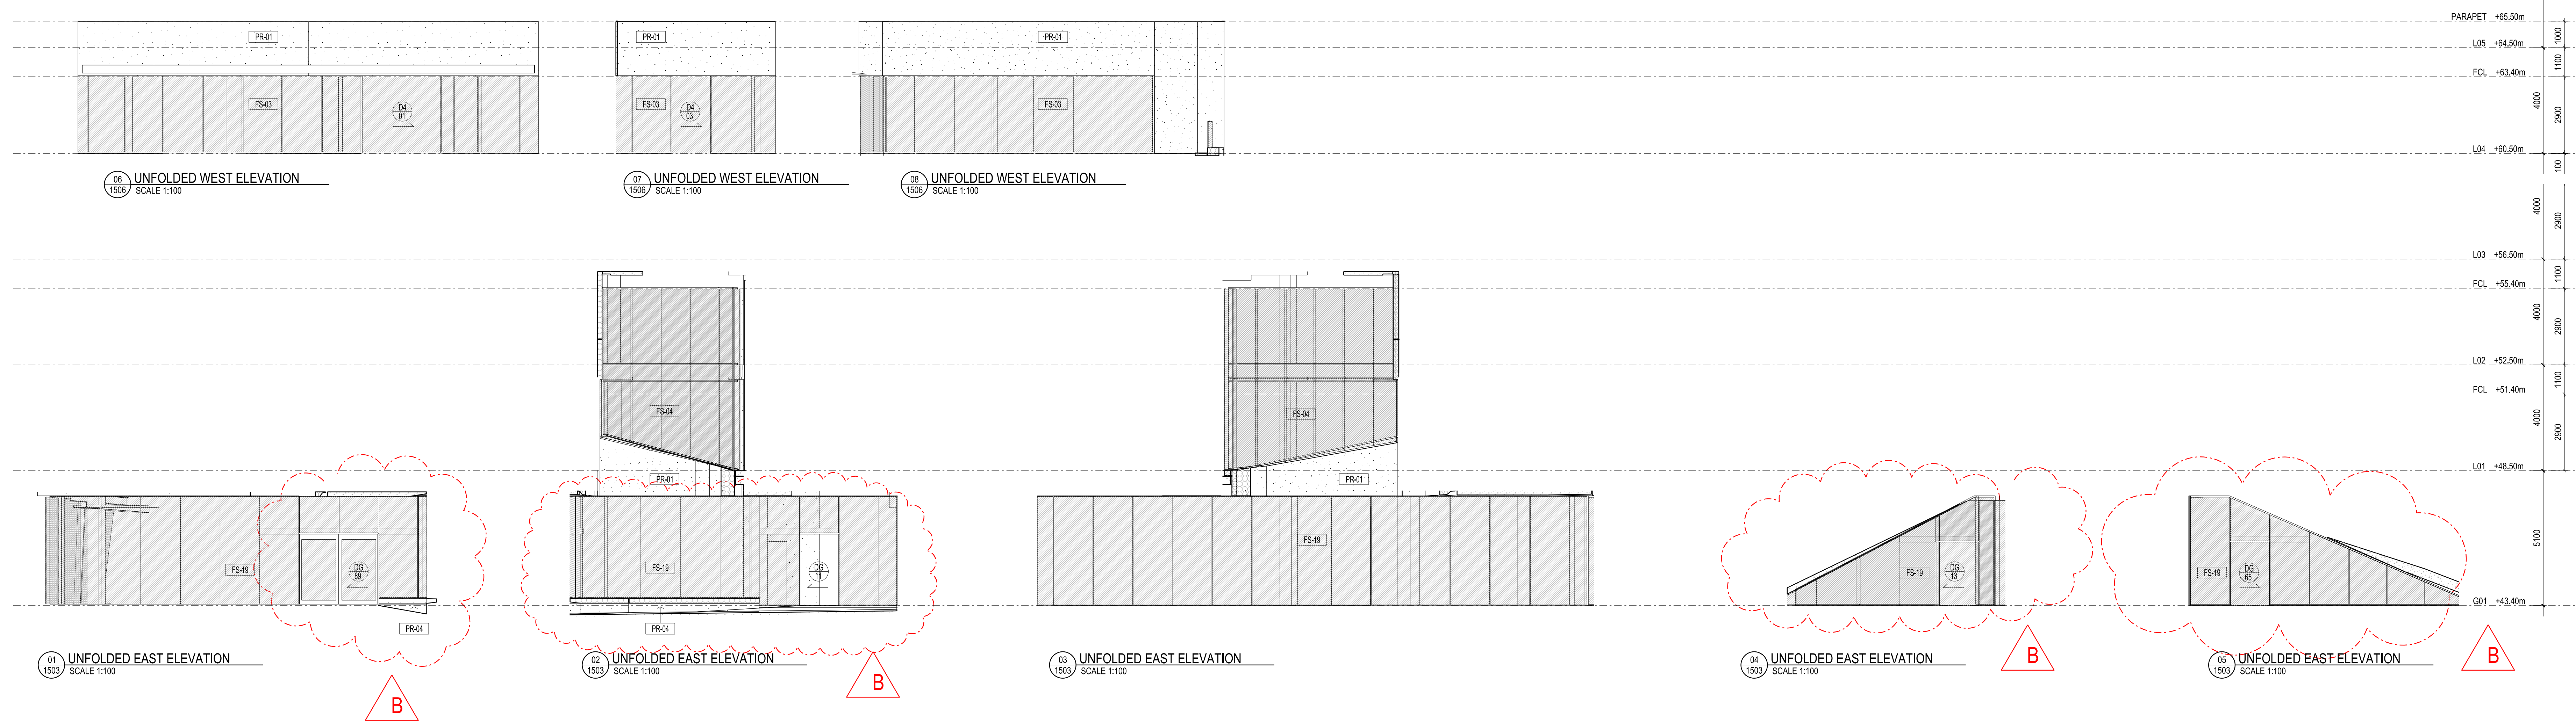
PR-01
FS-03
D4
01

PR-01
FS-03
D4
03

PR-01
FS-03

06
1506
UNFOLDED WEST ELEVATION
SCALE 1:100

07
1506
UNFOLDED WEST ELEVATION
SCALE 1:100

08
1506
UNFOLDED WEST ELEVATION
SCALE 1:100

PARAPET +65,50m
L05 +64,50m
FCL +63,40m
L04 +60,50m
L03 +56,50m
FCL +55,40m
L02 +52,50m
FCL +51,40m
L01 +48,50m
G01 +43,40m

1000
1100
4000
2900
1100
4000
2900
1100
4000
2900
1100
4000
2900
5100

FS-19
DG
89
PR-04

FS-04
PR-01
FS-19
DG
11
PR-04

FS-04
PR-01
FS-19

FS-19
DG
13

FS-19
DG
65

01
1503
UNFOLDED EAST ELEVATION
SCALE 1:100
B

02
1503
UNFOLDED EAST ELEVATION
SCALE 1:100
B

03
1503
UNFOLDED EAST ELEVATION
SCALE 1:100

04
1503
UNFOLDED EAST ELEVATION
SCALE 1:100
B

05
1503
UNFOLDED EAST ELEVATION
SCALE 1:100
B